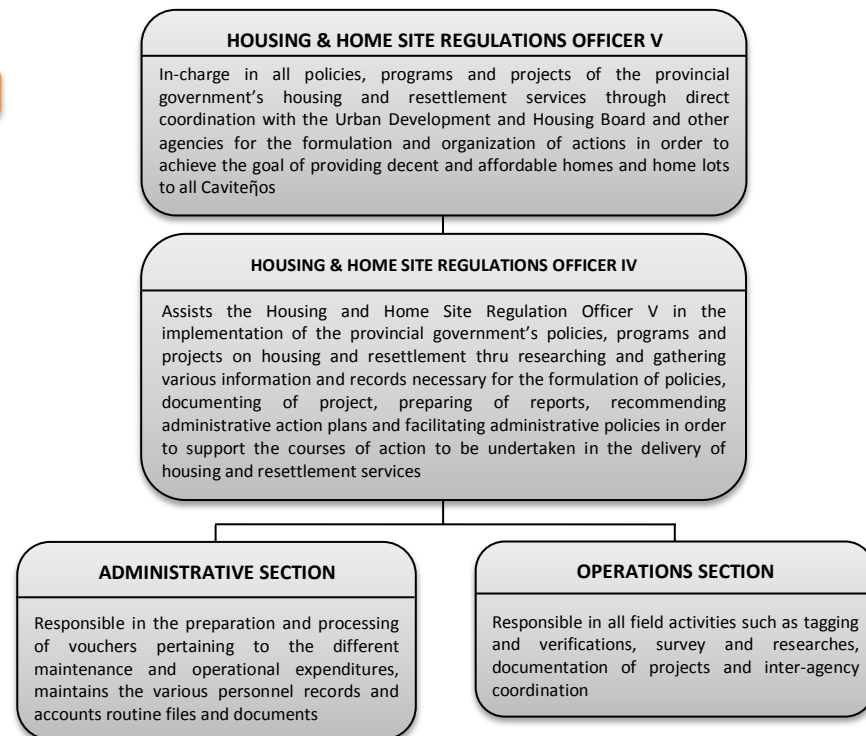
HOUSING & HOME SITE REGULATIONS OFFICER V

In-charge in all policies, programs and projects of the provincial government's housing and resettlement services through direct coordination with the Urban Development and Housing Board and other agencies for the formulation and organization of actions in order to achieve the goal of providing decent and affordable homes and home lots to all Caviteños

HOUSING & HOME SITE REGULATIONS OFFICER IV

Assists the Housing and Home Site Regulation Officer V in the implementation of the provincial government's policies, programs and projects on housing and resettlement thru researching and gathering various information and records necessary for the formulation of policies, documenting of project, preparing of reports, recommending administrative action plans and facilitating administrative policies in order to support the courses of action to be undertaken in the delivery of housing and resettlement services

ADMINISTRATIVE SECTION

Responsible in the preparation and processing of vouchers pertaining to the different maintenance and operational expenditures, maintains the various personnel records and accounts routine files and documents

OPERATIONS SECTION

Responsible in all field activities such as tagging and verifications, survey and researches, documentation of projects and inter-agency coordination